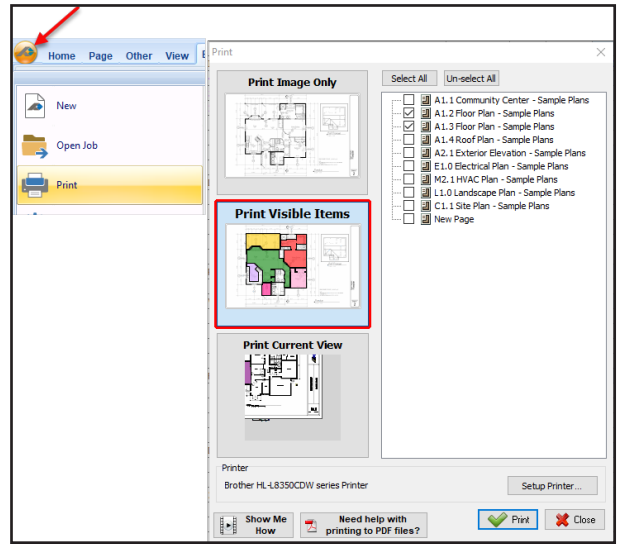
Home Page Other View E

New

Open Job

Print

Print

Print Image Only

Print Visible Items

Print Current View

Select All Un-select All

A1.1 Community Center - Sample Plans
A1.2 Floor Plan - Sample Plans
A1.3 Floor Plan - Sample Plans
A1.4 Roof Plan - Sample Plans
A2.1 Exterior Elevation - Sample Plans
E1.0 Electrical Plan - Sample Plans
M2.1 HVAC Plan - Sample Plans
L1.0 Landscape Plan - Sample Plans
C1.1 Site Plan - Sample Plans
New Page

Printer
Brother HL-L8350CDW series Printer

Setup Printer...

Show Me How

Need help with printing to PDF files?

Print

Close